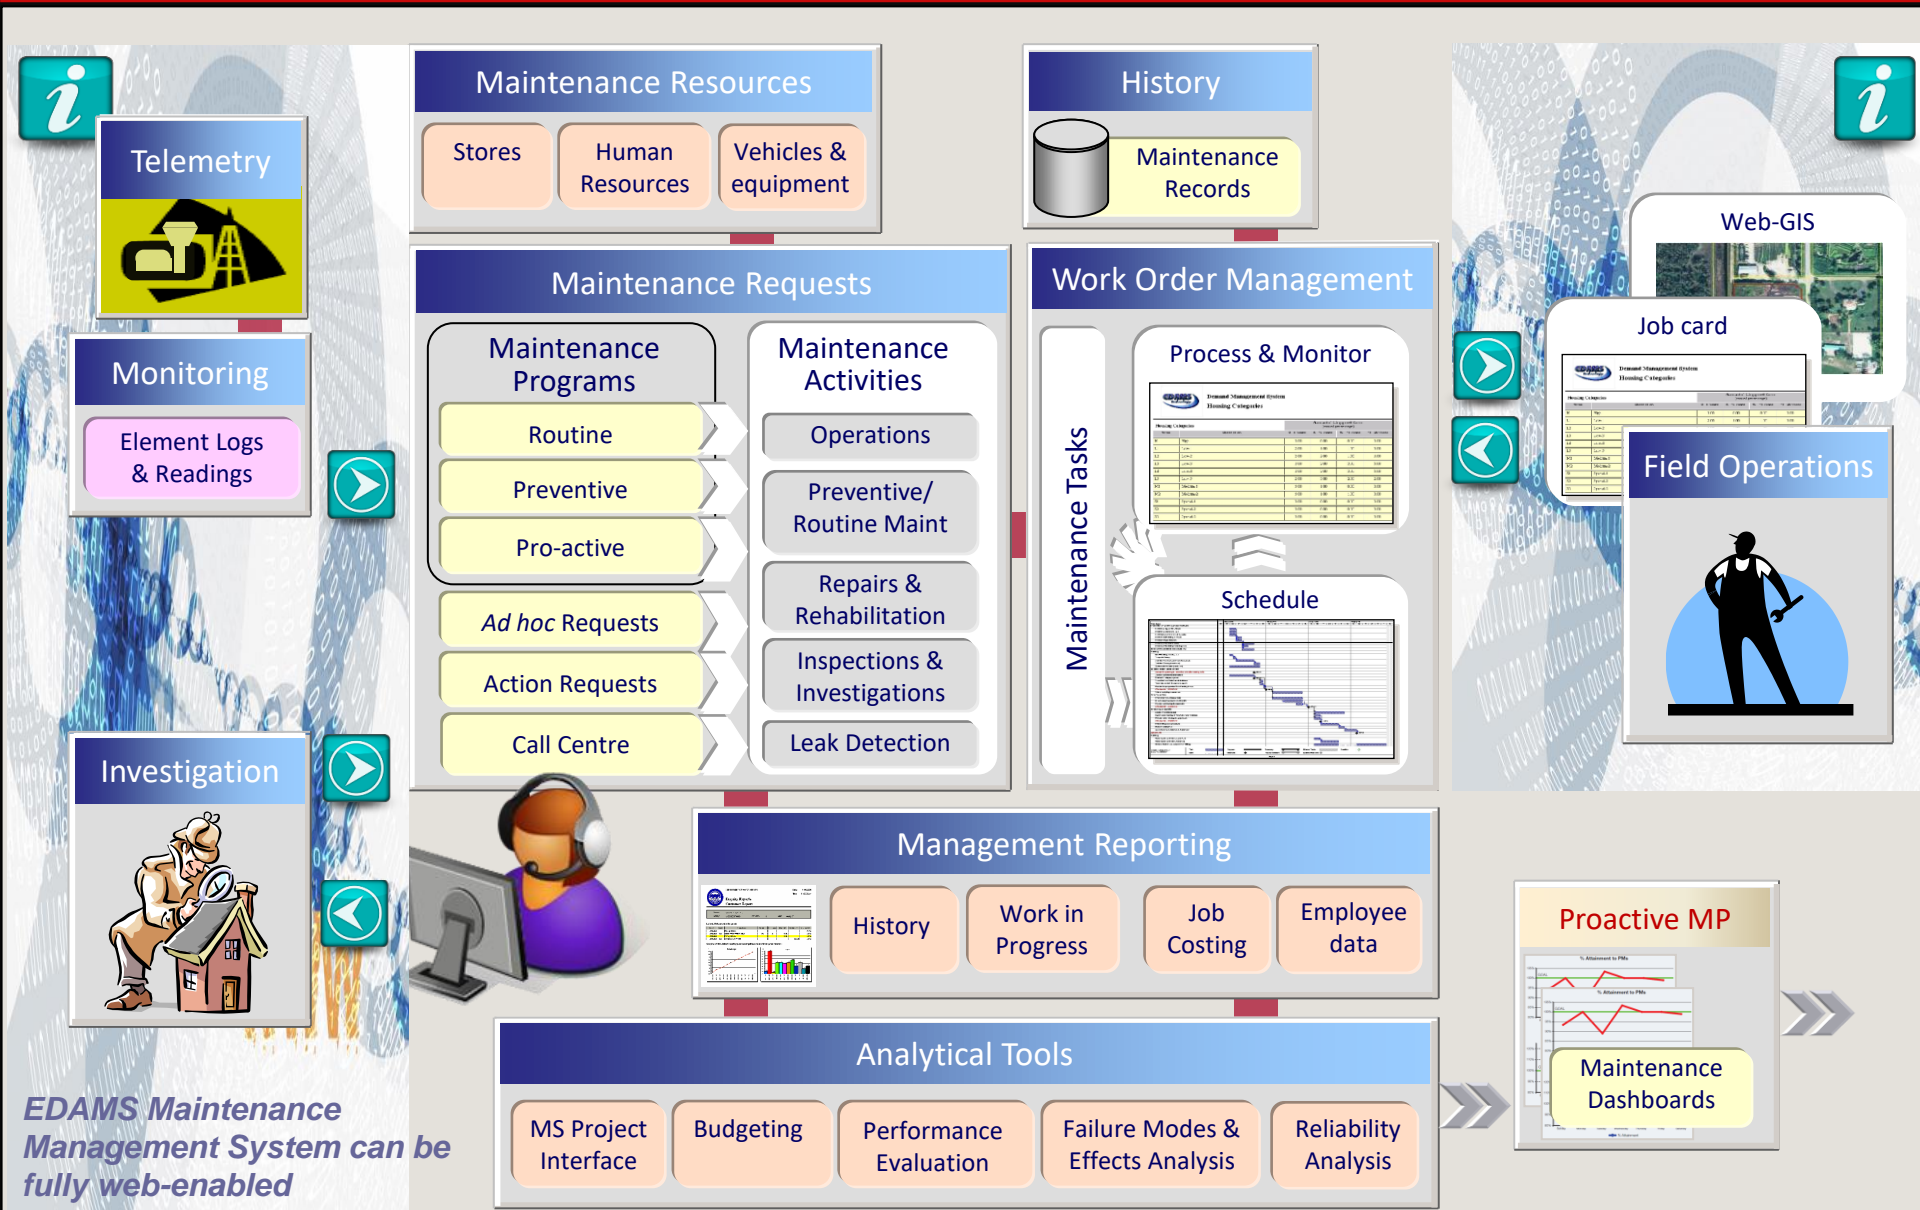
Telemetry

Monitoring

Element Logs & Readings

Investigation

Maintenance Resources

Stores

Human Resources

Vehicles & equipment

History

Maintenance Records

Web-GIS

Job card

Maintenance Requests

Maintenance Programs

Routine

Preventive

Pro-active

Ad hoc Requests

Action Requests

Call Centre

Maintenance Activities

Operations

Preventive/ Routine Maint

Repairs & Rehabilitation

Inspections & Investigations

Leak Detection

Work Order Management

Maintenance Tasks

Process & Monitor

Schedule

Field Operations

Management Reporting

History

Work in Progress

Job Costing

Employee data

Proactive MP

Maintenance Dashboards

Analytical Tools

MS Project Interface

Budgeting

Performance Evaluation

Failure Modes & Effects Analysis

Reliability Analysis

EDAMS Maintenance Management System can be fully web-enabled